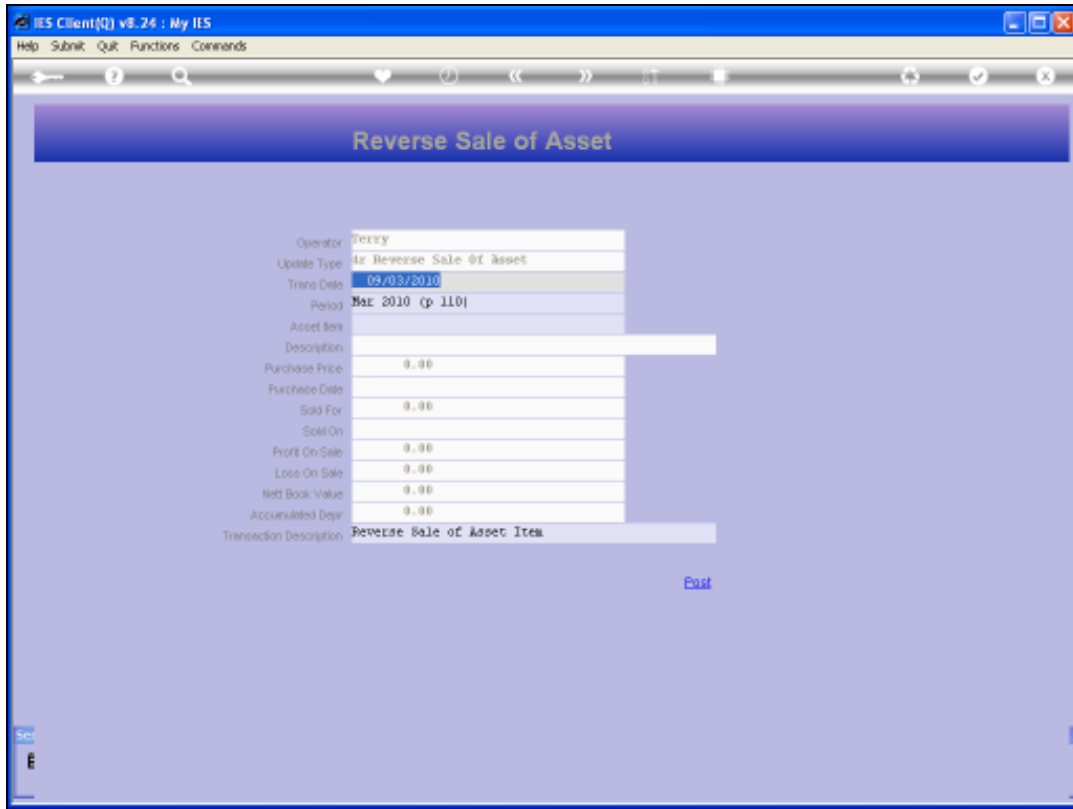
IES Client(Q) v8.24 : My IES

Help Submit Quit Functions Commands

Reverse Sale of Asset

Operator Terry
Update Type 4r Reverse Sale Of Asset
Trans Date 09/03/2010
Period Mar 2010 (p 110)
Asset Item
Description
Purchase Price 0.00
Purchase Date
Sold For 0.00
Sold On
Profit On Sale 0.00
Loss On Sale 0.00
Nett Book Value 0.00
Accumulated Depr 0.00
Transaction Description Reverse Sale of Asset Item

Post